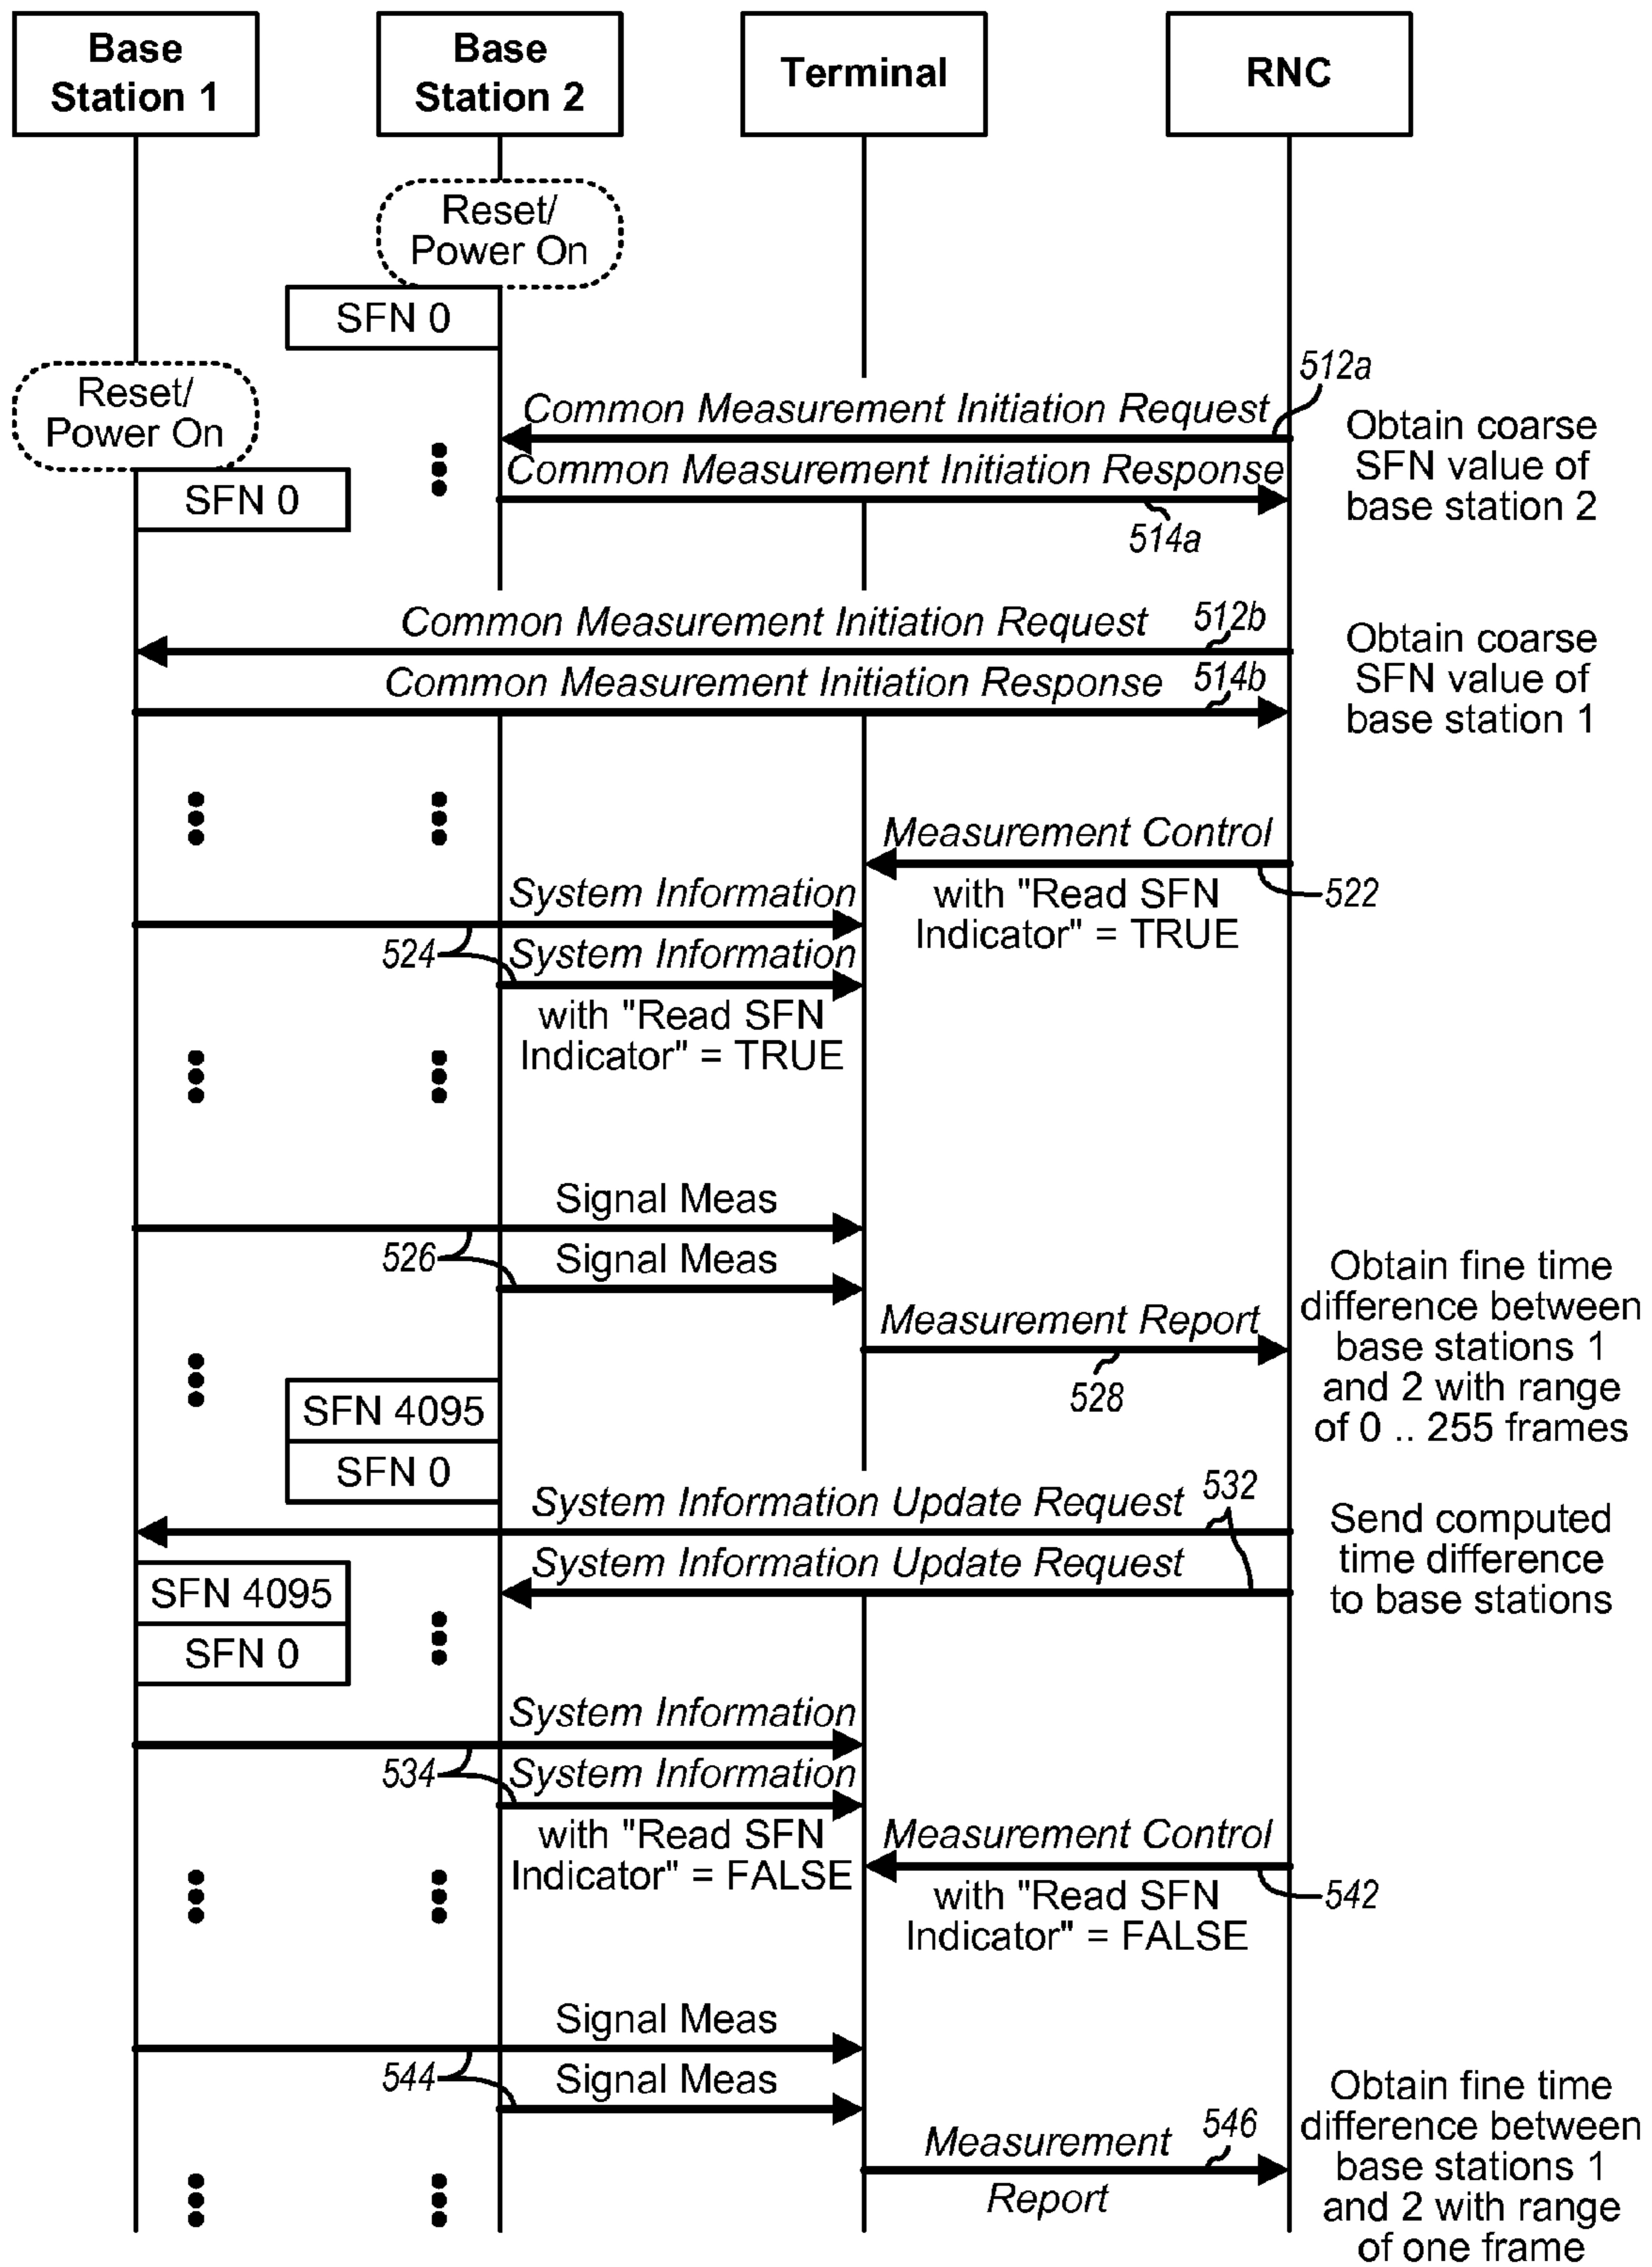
Base Station 1

Base Station 2

Terminal

RNC

Reset/ Power On

SFN 0

512a

Reset/ Power On

Common Measurement Initiation Request

Obtain coarse SFN value of base station 2

Common Measurement Initiation Response

SFN 0

514a

Common Measurement Initiation Request

512b

Obtain coarse SFN value of base station 1

Common Measurement Initiation Response

514b

Measurement Control

with "Read SFN Indicator" = TRUE

522

System Information

524

System Information

with "Read SFN Indicator" = TRUE

Signal Meas

526

Signal Meas

Obtain fine time difference between base stations 1 and 2 with range of 0 .. 255 frames

Measurement Report

528

SFN 4095

SFN 0

System Information Update Request

532

Send computed time difference to base stations

System Information Update Request

SFN 4095

SFN 0

System Information

534

System Information

with "Read SFN Indicator" = FALSE

Measurement Control

with "Read SFN Indicator" = FALSE

542

Signal Meas

544

Signal Meas

Measurement Report

546

Obtain fine time difference between base stations 1 and 2 with range of one frame